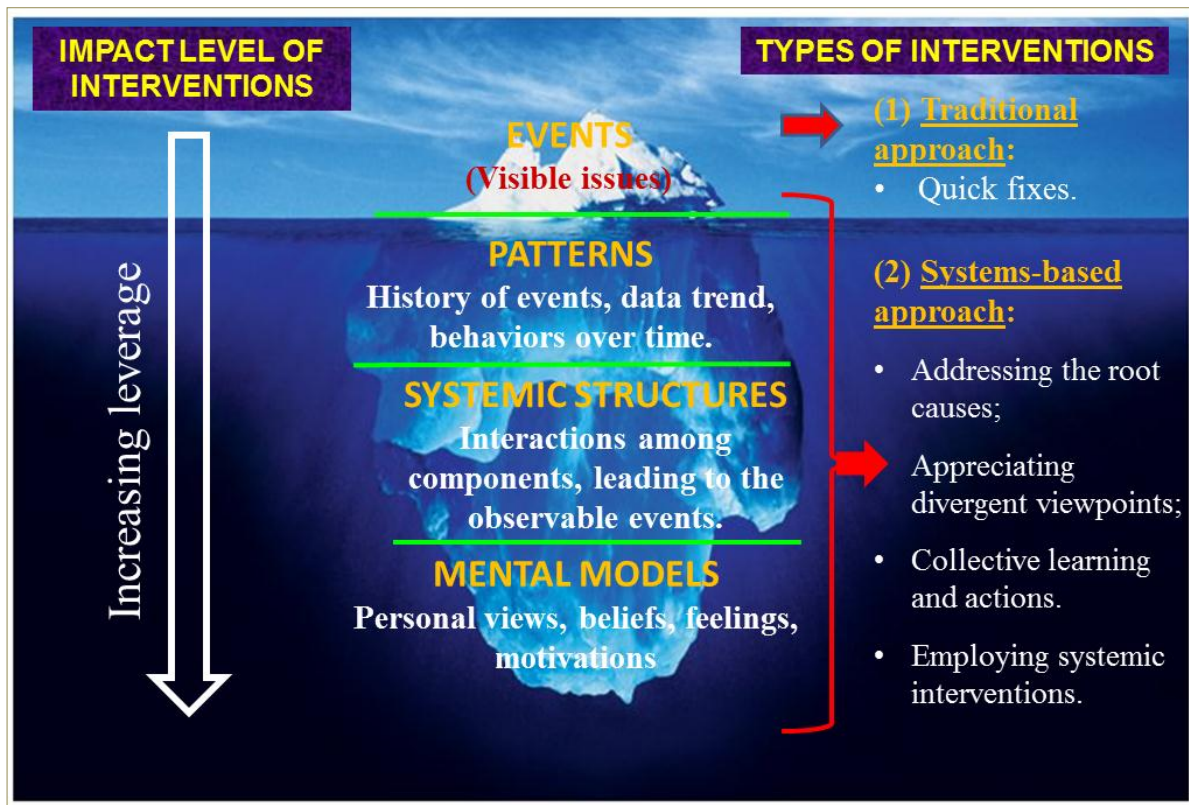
IMPACT LEVEL OF INTERVENTIONS

Increasing leverage

EVENTS
(Visible issues)

PATTERNS
History of events, data trend, behaviors over time.

SYSTEMIC STRUCTURES
Interactions among components, leading to the observable events.

MENTAL MODELS
Personal views, beliefs, feelings, motivations

TYPES OF INTERVENTIONS

(1) Traditional approach:
• Quick fixes.

(2) Systems-based approach:
• Addressing the root causes;
• Appreciating divergent viewpoints;
• Collective learning and actions.
• Employing systemic interventions.